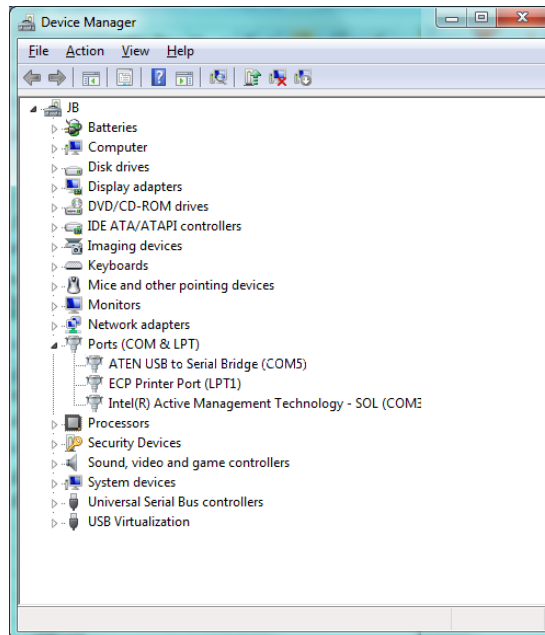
Device Manager

File Action View Help

JB
Batteries
Computer
Disk drives
Display adapters
DVD/CD-ROM drives
IDE ATA/ATAPI controllers
Imaging devices
Keyboards
Mice and other pointing devices
Monitors
Network adapters
Ports (COM & LPT)
ATEN USB to Serial Bridge (COM5)
ECP Printer Port (LPT1)
Intel(R) Active Management Technology - SOL (COM3
Processors
Security Devices
Sound, video and game controllers
System devices
Universal Serial Bus controllers
USB Virtualization